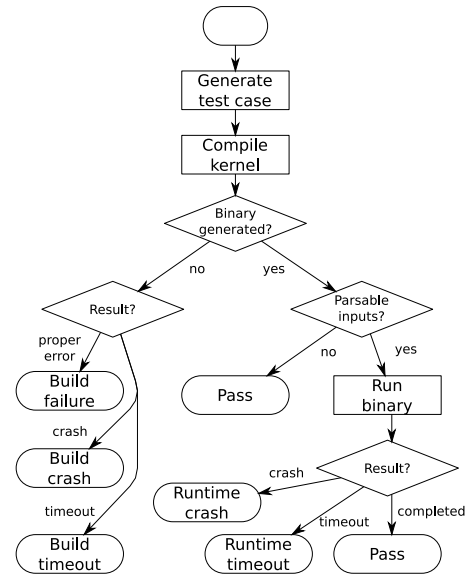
Generate test case

Compile kernel

Binary generated?

no

yes

Result?

proper error

Build failure

crash

Build crash

timeout

Build timeout

Parsable inputs?

no

yes

Pass

Run binary

Result?

crash

Runtime crash

timeout

Runtime timeout

completed

Pass